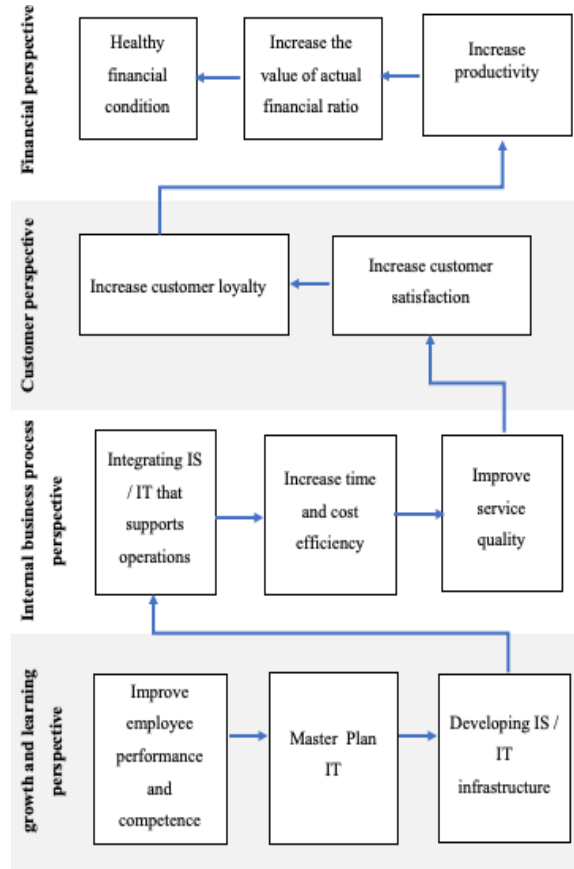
Financial perspective

Healthy financial condition

Increase the value of actual financial ratio

Increase productivity

Customer perspective

Increase customer loyalty

Increase customer satisfaction

Internal business process perspective

Integrating IS / IT that supports operations

Increase time and cost efficiency

Improve service quality

growth and learning perspective

Improve employee performance and competence

Master Plan IT

Developing IS / IT infrastructure